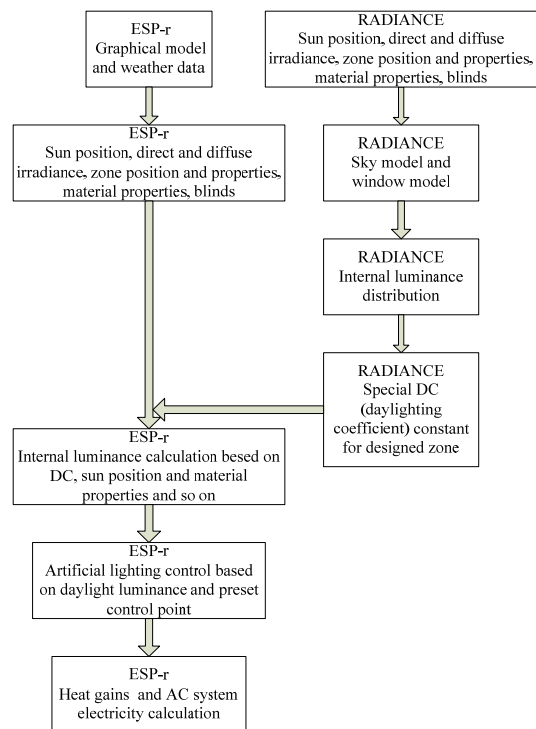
ESP-r
Graphical model and weather data

RADIANCE
Sun position, direct and diffuse irradiance, zone position and properties, material properties, blinds

ESP-r
Sun position, direct and diffuse irradiance, zone position and properties, material properties, blinds

RADIANCE
Sky model and window model

RADIANCE
Internal luminance distribution

RADIANCE
Special DC (daylighting coefficient) constant for designed zone

ESP-r
Internal luminance calculation based on DC, sun position and material properties and so on

ESP-r
Artificial lighting control based on daylight luminance and preset control point

ESP-r
Heat gains and AC system electricity calculation